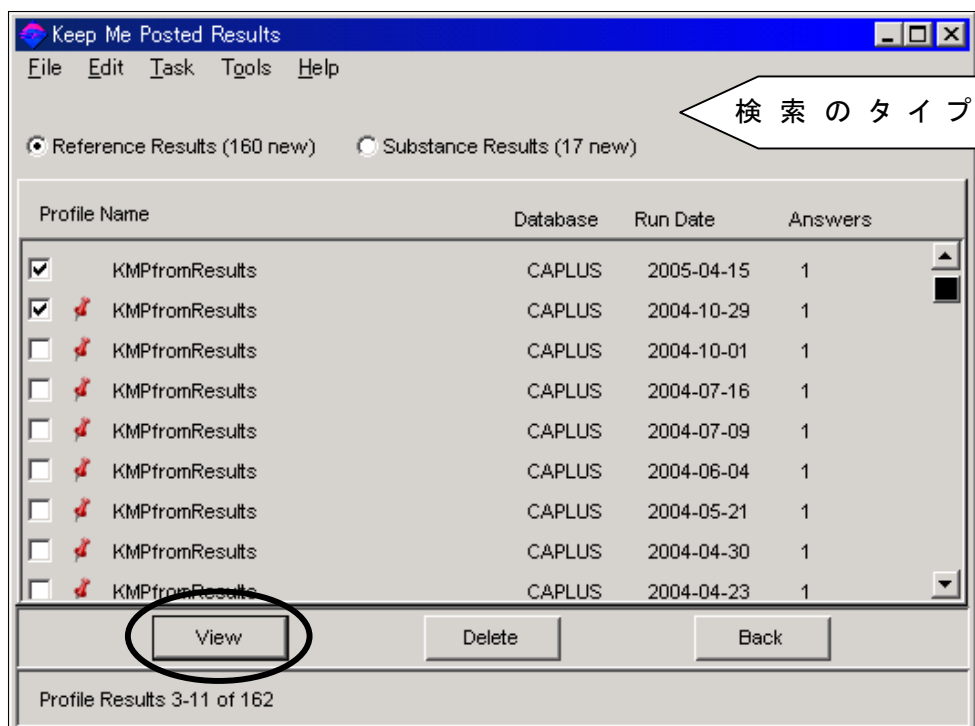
Keep Me Posted Results

File Edit Task Tools Help

検索のタイプ

Reference Results (160 new) Substance Results (17 new)

| Profile Name | Database | Run Date | Answers |
|---|---|---|---|
| KMPfromResults | CAPLUS | 2005-04-15 | 1 |
| KMPfromResults | CAPLUS | 2004-10-29 | 1 |
| KMPfromResults | CAPLUS | 2004-10-01 | 1 |
| KMPfromResults | CAPLUS | 2004-07-16 | 1 |
| KMPfromResults | CAPLUS | 2004-07-09 | 1 |
| KMPfromResults | CAPLUS | 2004-06-04 | 1 |
| KMPfromResults | CAPLUS | 2004-05-21 | 1 |
| KMPfromResults | CAPLUS | 2004-04-30 | 1 |
| KMPfrom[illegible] | CAPLUS | 2004-04-23 | 1 |

View Delete Back

Profile Results 3-11 of 162